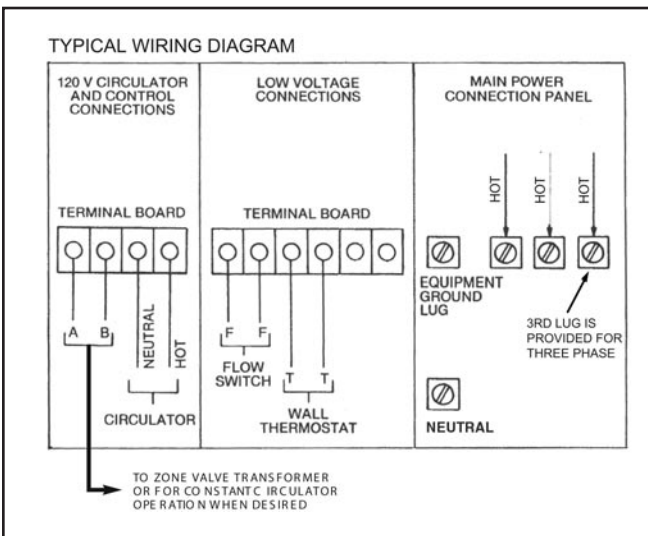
TYPICAL WIRING DIAGRAM

120 V CIRCULATOR AND CONTROL CONNECTIONS

TERMINAL BOARD

A B

NEUTRAL

HOT

CIRCULATOR

LOW VOLTAGE CONNECTIONS

TERMINAL BOARD

F F

FLOW SWITCH

T T

WALL THERMOSTAT

MAIN POWER CONNECTION PANEL

HOT

HOT

HOT

EQUIPMENT GROUND LUG

3RD LUG IS PROVIDED FOR THREE PHASE

NEUTRAL

TO ZONE VALVE TRANSFORMER OR FOR CONSTANT CIRCULATOR OPERATION WHEN DESIRED